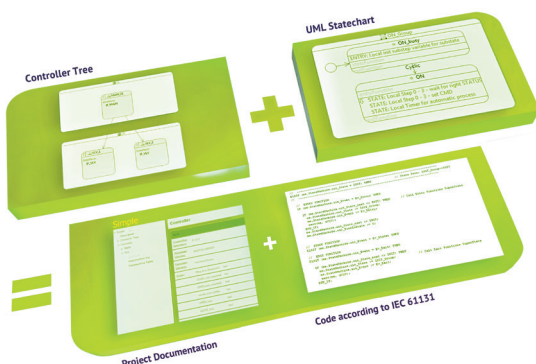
UML Statechart

Controller Tree

ON_busy

ON

STATE: Local Step 0 - 1 - wait for right STATUS
STATE: Local Step 0 - 2 - set CMD
STATE: Local Timer for automatic process

Simple

Controller

Code according to IEC 61131

Project Documentation